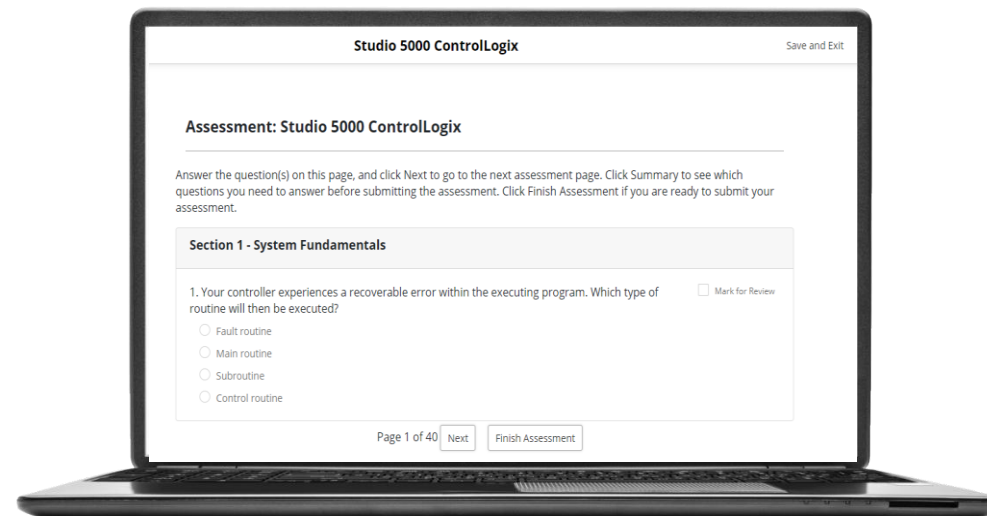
Studio 5000 ControlLogix

Save and Exit

Assessment: Studio 5000 ControlLogix

Answer the question(s) on this page, and click Next to go to the next assessment page. Click Summary to see which questions you need to answer before submitting the assessment. Click Finish Assessment if you are ready to submit your assessment.

Section 1 - System Fundamentals

1. Your controller experiences a recoverable error within the executing program. Which type of routine will then be executed?

Mark for Review

Fault routine
Main routine
Subroutine
Control routine

Page 1 of 40 Next Finish Assessment